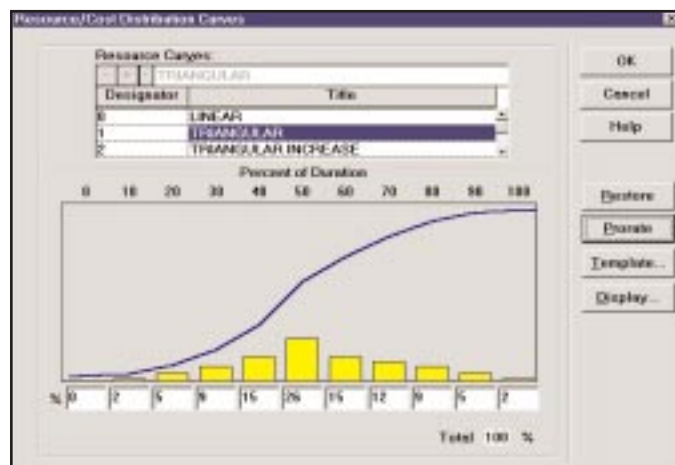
Resource/Cost Distribution Curves

Resource Curves:

TRIANGULAR

| Designator | Title |
|---|---|
| 0 | LINEAR |
| 1 | TRIANGULAR |
| 2 | TRIANGULAR INCREASE |

Percent of Duration

0 10 20 30 40 50 60 70 80 90 100

% 0 2 5 8 15 26 15 12 8 5 2

Total 100 %

OK

Cancel

Help

Restore

Prorate

Template...

Display...